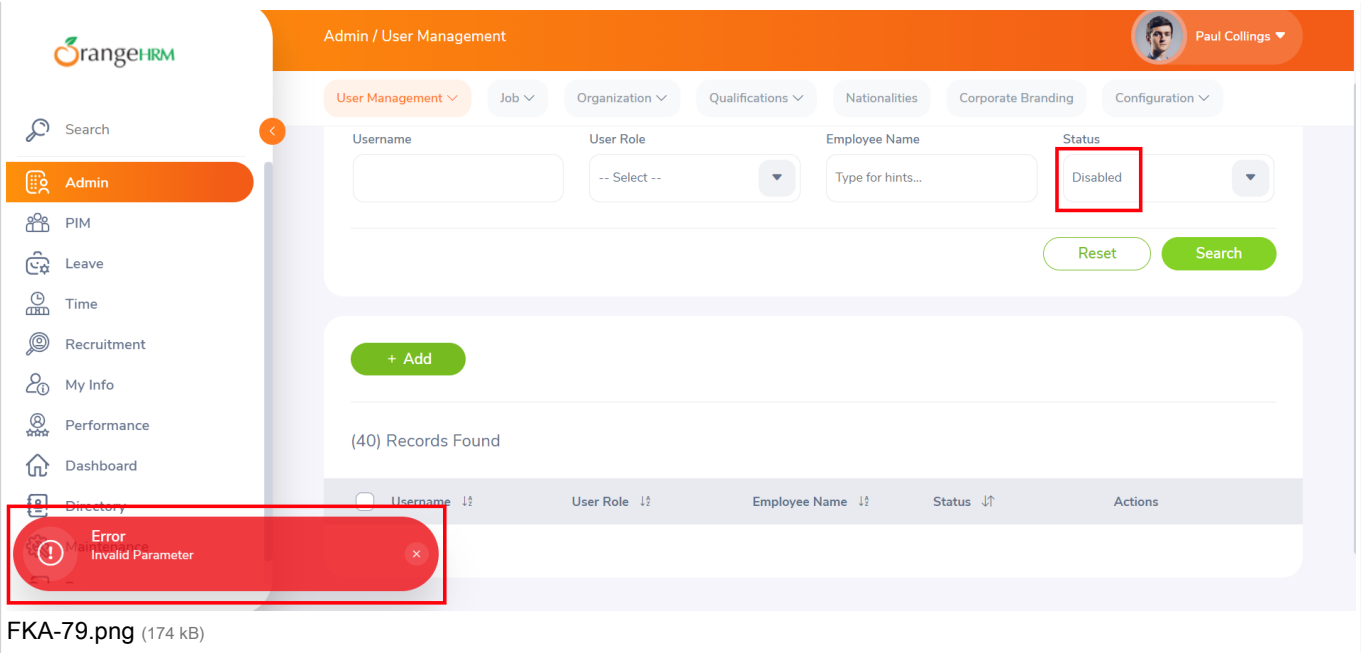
OrangeHRM

Admin / User Management

Paul Collings

User Management Job Organization Qualifications Nationalities Corporate Branding Configuration

Search

Admin
PIM
Leave
Time
Recruitment
My Info
Performance
Dashboard
Directory
Maintenance

Username

User Role
-- Select --

Employee Name
Type for hints...

Status
Disabled

Reset
Search

+ Add

(40) Records Found

| Username | User Role | Employee Name | Status | Actions |
|---|---|---|---|---|

Error
Invalid Parameter
×

FKA-79.png (174 kB)